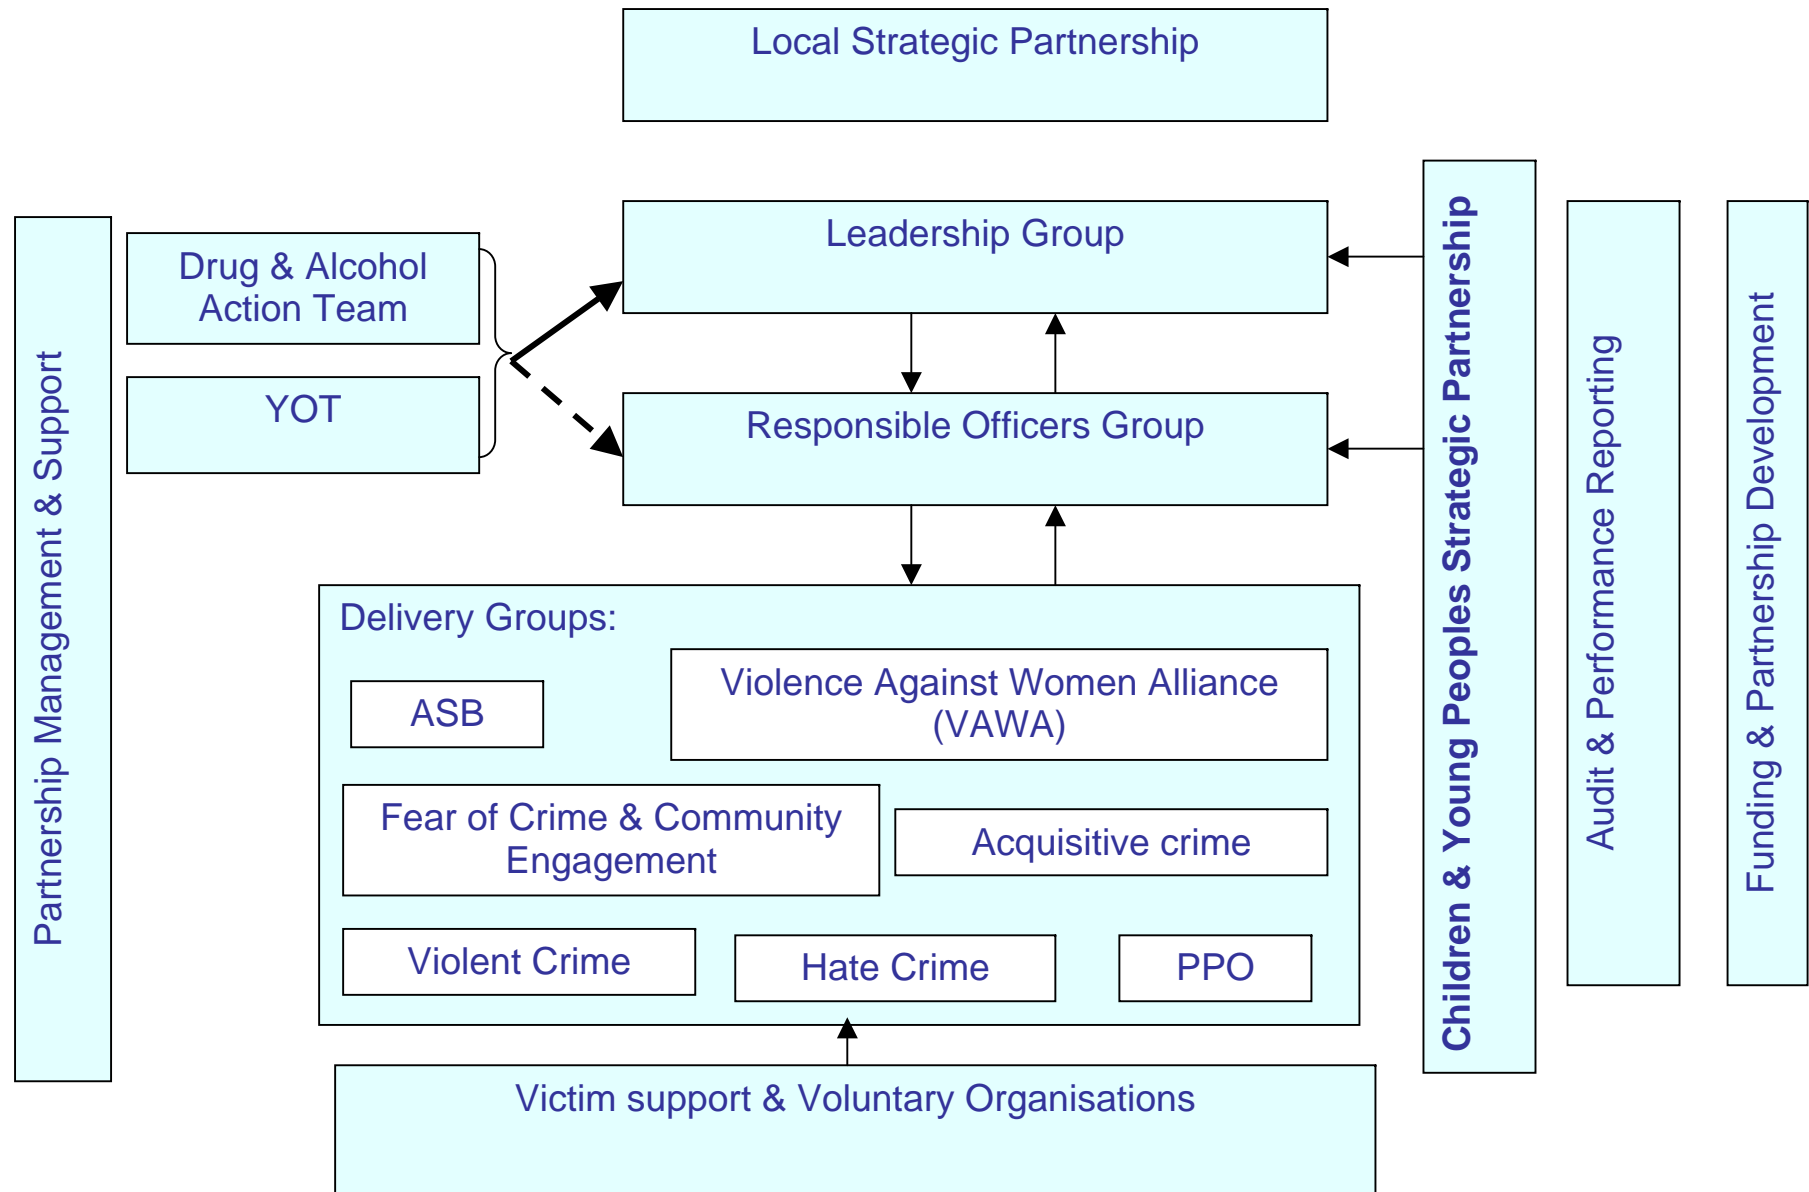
Local Strategic Partnership

Partnership Management & Support

Drug & Alcohol Action Team

YOT

Leadership Group

Responsible Officers Group

Children & Young Peoples Strategic Partnership

Audit & Performance Reporting

Funding & Partnership Development

Delivery Groups:

ASB

Violence Against Women Alliance (VAWA)

Fear of Crime & Community Engagement

Acquisitive crime

Violent Crime

Hate Crime

PPO

Victim support & Voluntary Organisations